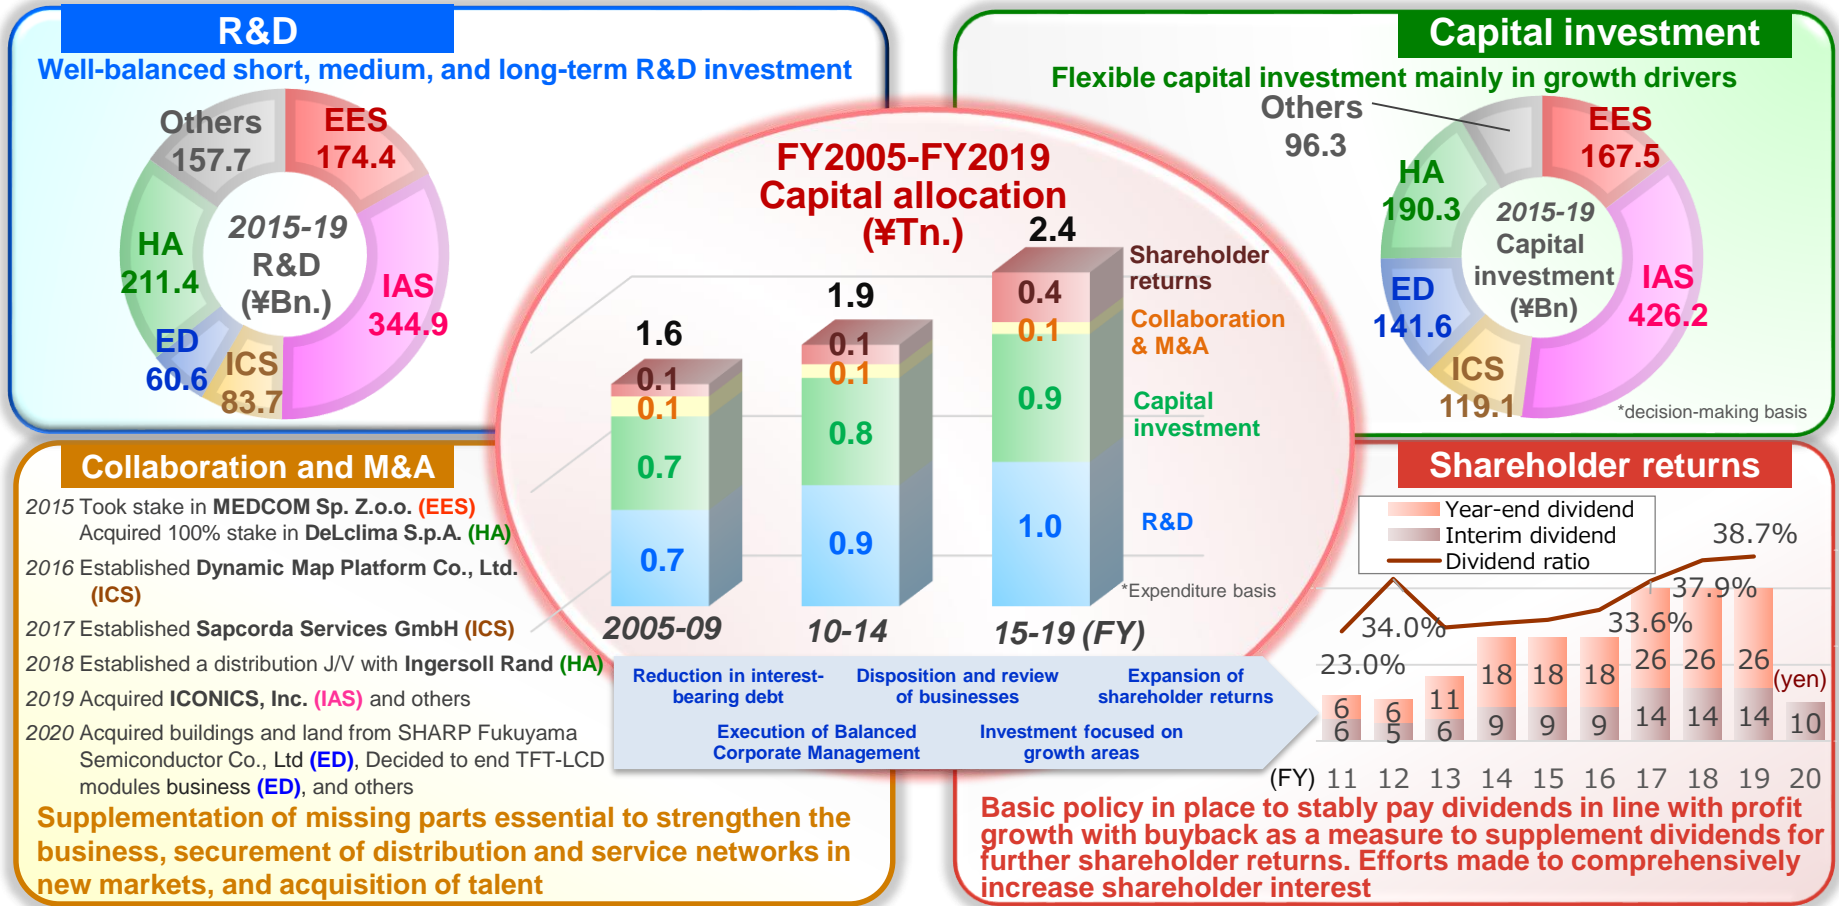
R&D

Well-balanced short, medium, and long-term R&D investment

Others 157.7
EES 174.4
HA 211.4
IAS 344.9
ED 60.6
ICS 83.7
2015-19 R&D (¥Bn.)

Capital investment

Flexible capital investment mainly in growth drivers

Others 96.3
EES 167.5
HA 190.3
ED 141.6
IAS 426.2
ICS 119.1
2015-19 Capital investment (¥Bn)
*decision-making basis

FY2005-FY2019 Capital allocation (¥Tn.)

| | 2005-09 | 10-14 | 15-19 (FY) |
|---|---|---|---|
| Total | 1.6 | 1.9 | 2.4 |
| Shareholder returns | 0.1 | 0.1 | 0.4 |
| Collaboration & M&A | 0.1 | 0.1 | 0.1 |
| Capital investment | 0.7 | 0.8 | 0.9 |
| R&D | 0.7 | 0.9 | 1.0 |

*Expenditure basis

Collaboration and M&A

2015 Took stake in MEDCOM Sp. Z.o.o. (EES)
Acquired 100% stake in DeLclima S.p.A. (HA)
2016 Established Dynamic Map Platform Co., Ltd. (ICS)
2017 Established Sapcorda Services GmbH (ICS)
2018 Established a distribution J/V with Ingersoll Rand (HA)
2019 Acquired ICONICS, Inc. (IAS) and others
2020 Acquired buildings and land from SHARP Fukuyama Semiconductor Co., Ltd (ED), Decided to end TFT-LCD modules business (ED), and others

Supplementation of missing parts essential to strengthen the business, securement of distribution and service networks in new markets, and acquisition of talent

Reduction in interest-bearing debt
Disposition and review of businesses
Expansion of shareholder returns
Execution of Balanced Corporate Management
Investment focused on growth areas

Shareholder returns

Year-end dividend
Interim dividend
Dividend ratio

| (FY) | 11 | 12 | 13 | 14 | 15 | 16 | 17 | 18 | 19 | 20 |
|---|---|---|---|---|---|---|---|---|---|---|
| Year-end dividend | 6 | 6 | 11 | 18 | 18 | 18 | 26 | 26 | 26 | |
| Interim dividend | 6 | 5 | 6 | 9 | 9 | 9 | 14 | 14 | 14 | 10 |

23.0% 34.0% 33.6% 37.9% 38.7%
(yen)

Basic policy in place to stably pay dividends in line with profit growth with buyback as a measure to supplement dividends for further shareholder returns. Efforts made to comprehensively increase shareholder interest